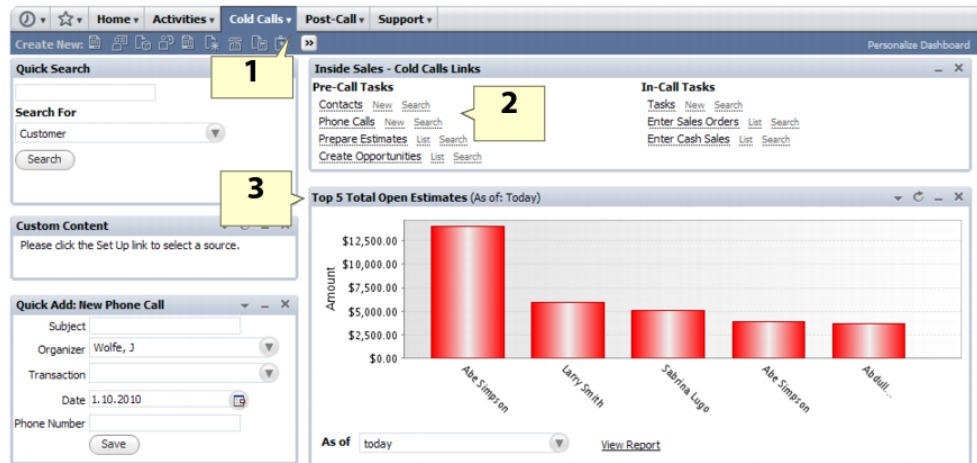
Home ▾ Activities ▾ Cold Calls ▾ Post-Call ▾ Support ▾

Create New:

Personalize Dashboard

Quick Search

Search For

Customer

Search

1

Inside Sales - Cold Calls Links

Pre-Call Tasks

Contacts New Search

Phone Calls New Search

Prepare Estimates List Search

Create Opportunities List Search

2

In-Call Tasks

Tasks New Search

Enter Sales Orders List Search

Enter Cash Sales List Search

3

Custom Content

Please click the Set Up link to select a source.

Top 5 Total Open Estimates (As of: Today)

$12,500.00

$10,000.00

$7,500.00

$5,000.00

$2,500.00

$0.00

Amount

Abe Simpson

Larry Smith

Sabrina Lugo

Abe Simpson

Abdull...

As of today

View Report

Quick Add: New Phone Call

Subject

Organizer Wolfe, J

Transaction

Date 1.10.2010

Phone Number

Save